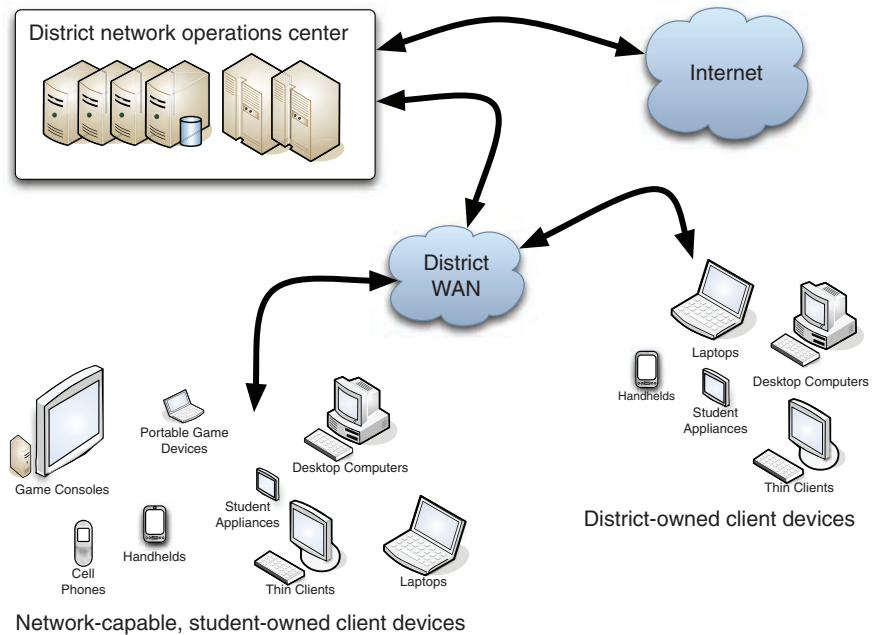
District network operations center

Internet

District WAN

Laptops

Handhelds

Desktop Computers

Student Appliances

Thin Clients

District-owned client devices

Portable Game Devices

Game Consoles

Desktop Computers

Student Appliances

Cell Phones

Handhelds

Thin Clients

Laptops

Network-capable, student-owned client devices